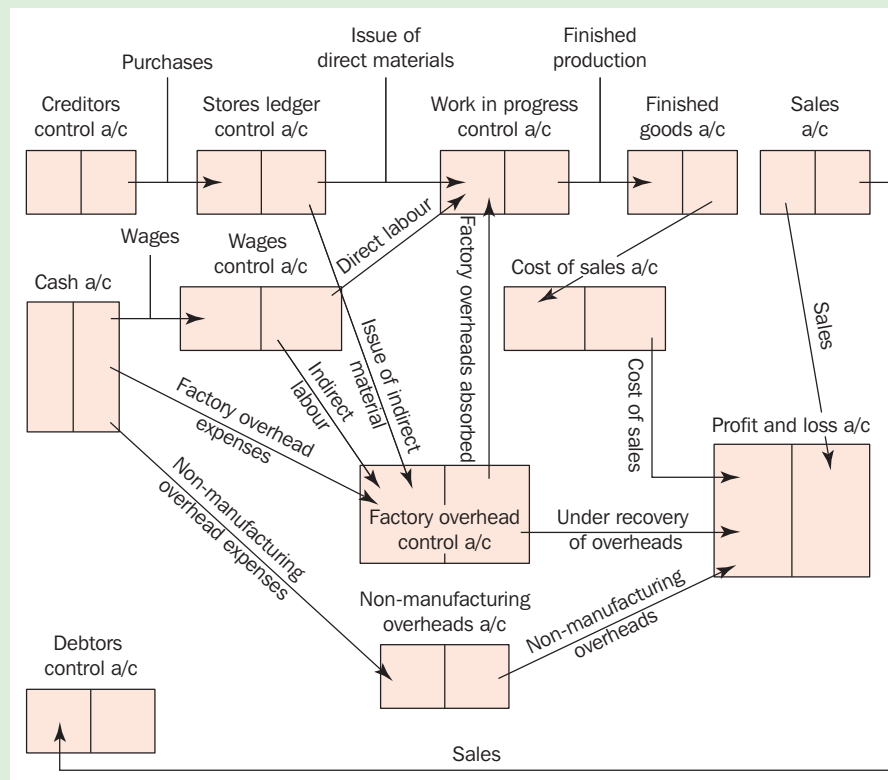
Purchases

Issue of direct materials

Finished production

Creditors control a/c

Stores ledger control a/c

Work in progress control a/c

Finished goods a/c

Sales a/c

Wages

Wages control a/c

Direct labour

Factory overheads absorbed

Cost of sales a/c

Cash a/c

Sales

Issue of indirect material

Indirect labour

Cost of sales

Factory overhead expenses

Profit and loss a/c

Non-manufacturing overhead expenses

Factory overhead control a/c

Under recovery of overheads

Non-manufacturing overheads a/c

Non-manufacturing overheads

Debtors control a/c

Sales